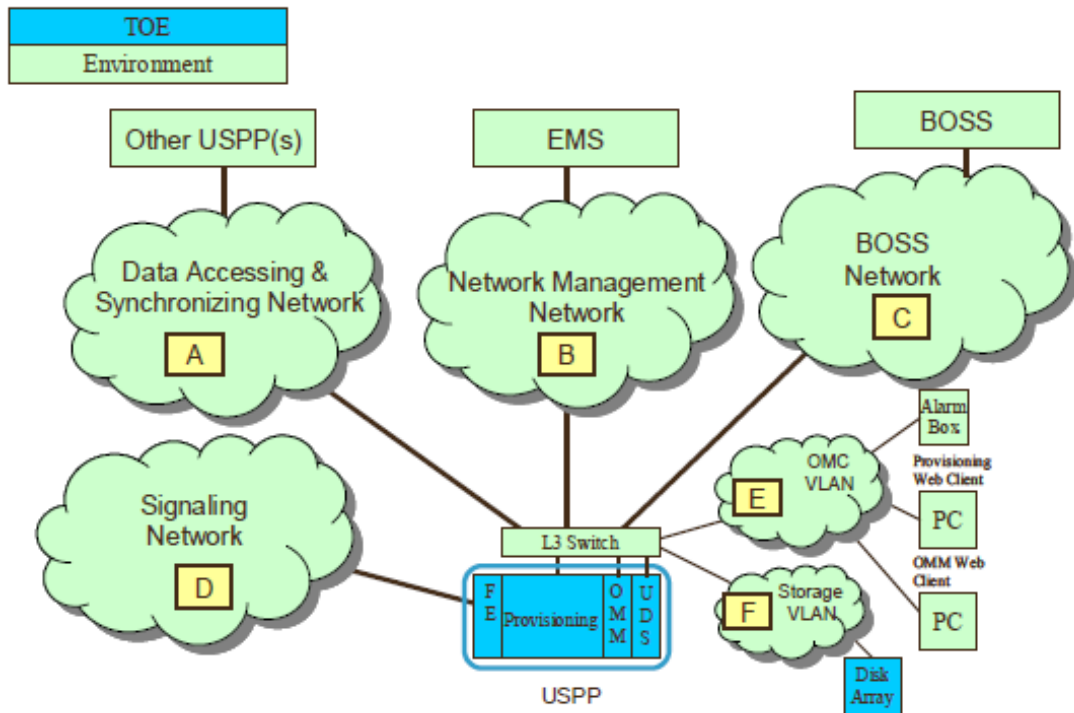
TOE
Environment

Other USPP(s)

EMS

BOSS

Data Accessing & Synchronizing Network
A

Network Management Network
B

BOSS Network
C

Alarm Box

OMC VLAN
E

Provisioning Web Client

PC

Signaling Network
D

L3 Switch

FE
Provisioning
OMM
UDS

OMM Web Client

Storage VLAN
F

PC

Disk Array

USPP